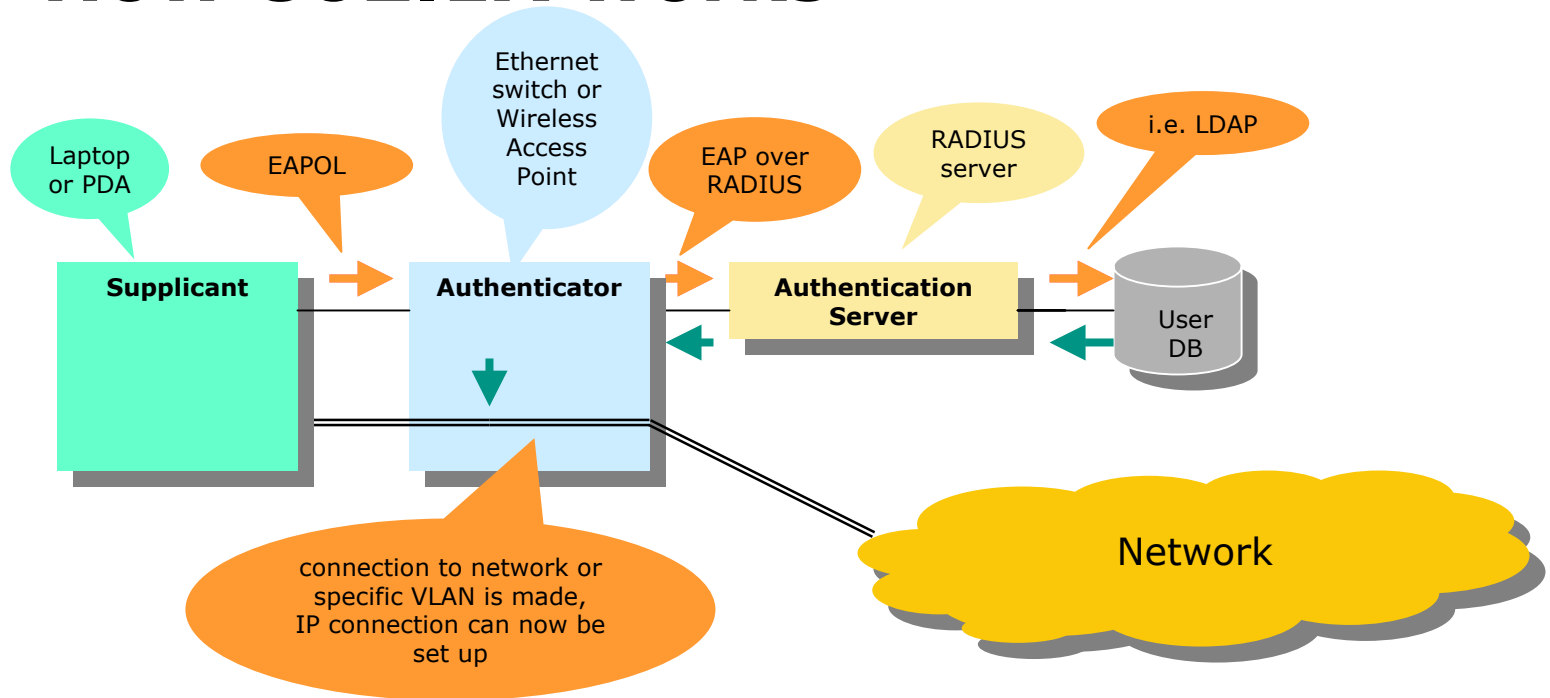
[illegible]

Laptop or PDA

EAPOL

Ethernet switch or Wireless Access Point

EAP over RADIUS

RADIUS server

i.e. LDAP

Supplicant

Authenticator

Authentication Server

User DB

connection to network or specific VLAN is made, IP connection can now be set up

Network